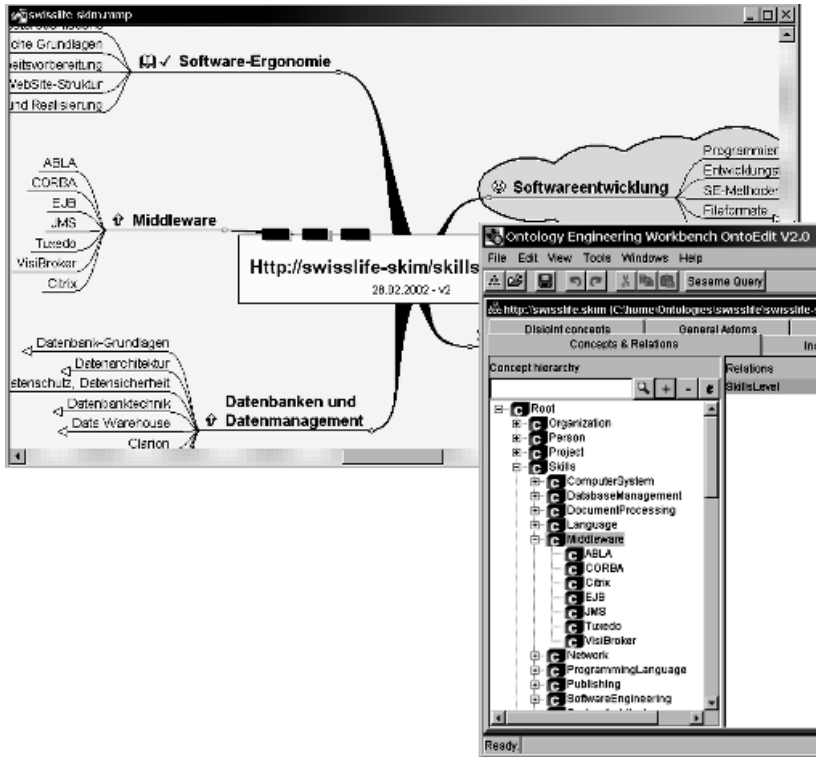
swisslife skim.mmp

iche Grundlagen
eitsvorbereitung
VebSite-Struktur
und Realisierung

Software-Ergonomie

ABLA
CORBA
EJB
JMS
Tuxedo
VisiBroker
Citrix

Middleware

Http://swisslife-skim/skills
28.02.2002 - V2

Datenbank-Grundlagen
Datenarchitektur
tenschutz, Datensicherheit
Datenbanktechnik
Data Warehouse
Clarion

Datenbanken und Datenmanagement

Softwareentwicklung
Programmier
Entwicklungs
SE-Methoden
Fileformate

Ontology Engineering Workbench OntoEdit V2.0
File Edit View Tools Windows Help
Sesame Query
http://swisslife.skim (C:\home\Ontologies\swisslife\swisslife-
Disjoint concepts
General Axioms
Concepts & Relations
In
Concept hierarchy
Relations
SkillsLevel
Root
Organization
Person
Project
Skills
ComputerSystem
DatabaseManagement
DocumentProcessing
Language
Middleware
ABLA
CORBA
Citrix
EJB
JMS
Tuxedo
VisiBroker
Network
ProgrammingLanguage
Publishing
SoftwareEngineering
Ready.